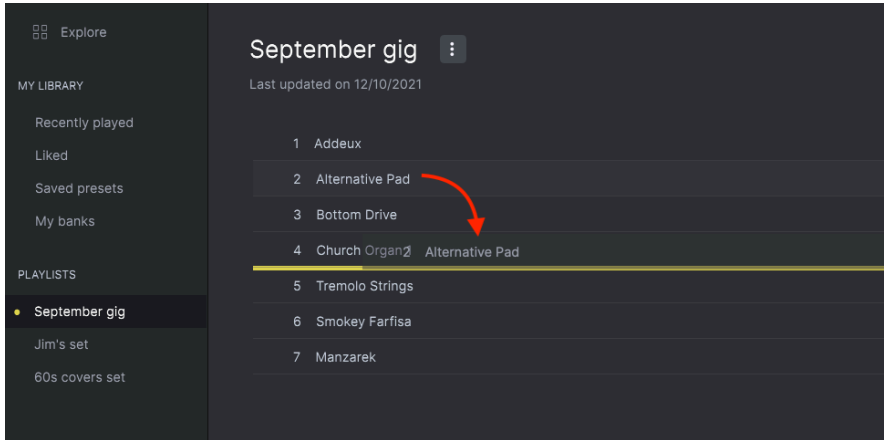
Explore

MY LIBRARY

Recently played

Liked

Saved presets

My banks

PLAYLISTS

September gig

Jim's set

60s covers set

September gig

Last updated on 12/10/2021

1 Addeux

2 Alternative Pad

3 Bottom Drive

4 Church Organ 2 Alternative Pad

5 Tremolo Strings

6 Smokey Farfisa

7 Manzarek